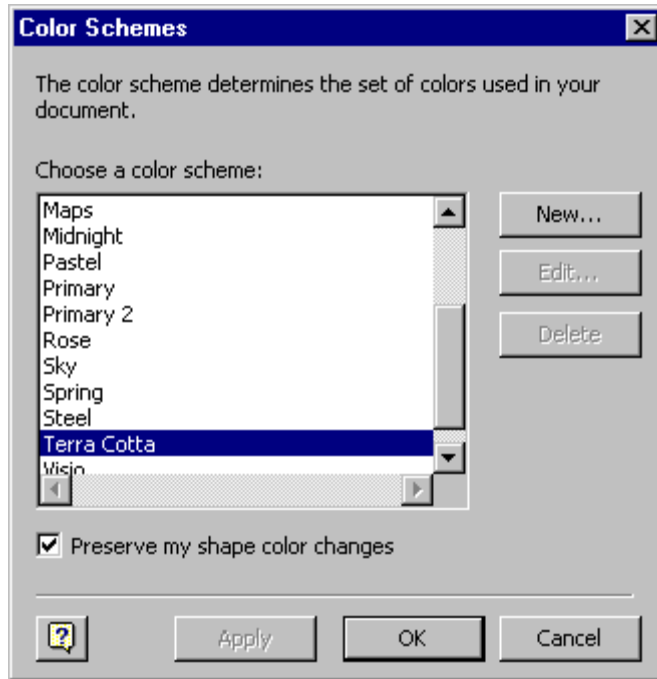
Color Schemes

The color scheme determines the set of colors used in your document.

Choose a color scheme:

Maps
Midnight
Pastel
Primary
Primary 2
Rose
Sky
Spring
Steel
Terra Cotta
Visio

New...
Edit...
Delete

☑ Preserve my shape color changes

Apply
OK
Cancel